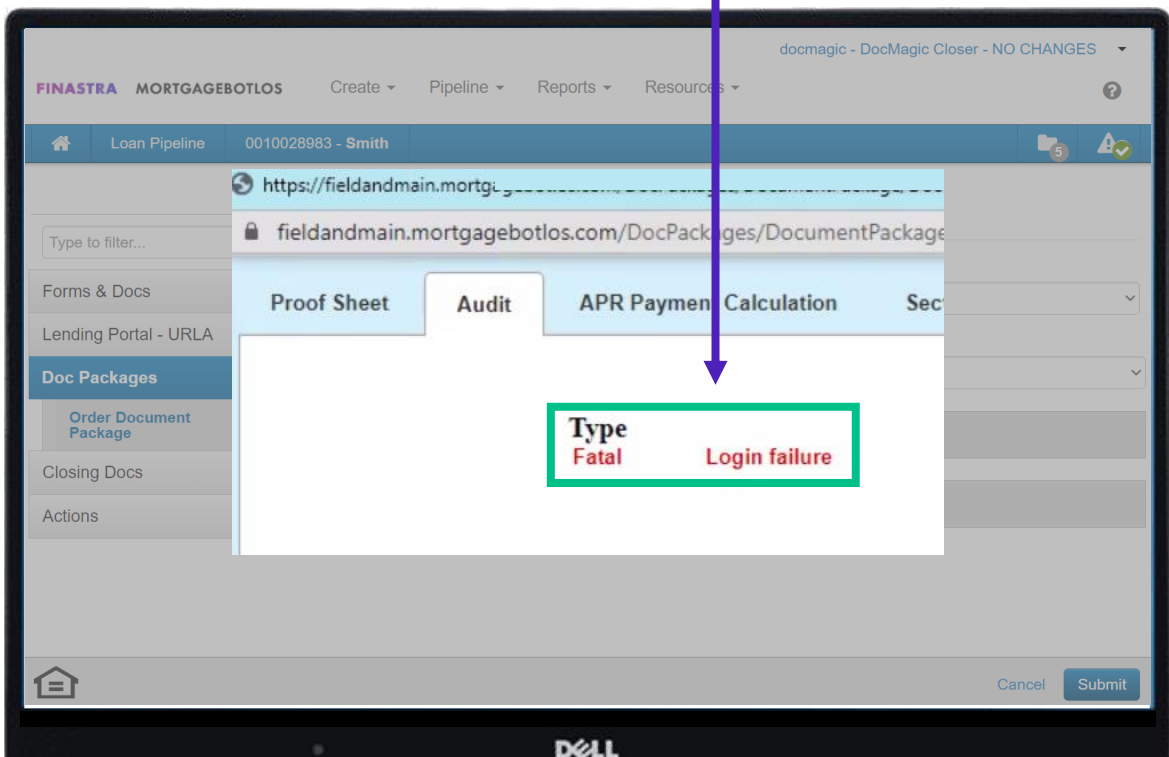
docmagic - DocMagic Closer - NO CHANGES

FINASTRA MORTGAGEBOTLOS Create Pipeline Reports Resources

Loan Pipeline 0010028983 - Smith

5

https://fieldandmain.mortg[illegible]

fieldandmain.mortgagebotlos.com/DocPack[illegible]ges/DocumentPackage

Type to filter...

Forms & Docs

Lending Portal - URLA

Doc Packages

Order Document Package

Closing Docs

Actions

Proof Sheet Audit APR Paymen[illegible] Calculation Sec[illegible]

Type
Fatal Login failure

Cancel Submit

DELL